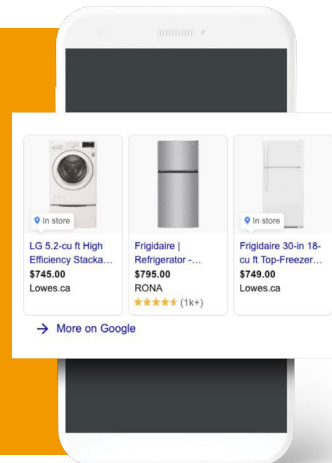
In store
LG 5.2-cu ft High Efficiency Stacka...
$745.00
Lowes.ca

Fridigaire | Refrigerator -...
$795.00
RONA
★★★★★ (1k+)

In store
Frigidaire 30-in 18-cu ft Top-Freezer...
$749.00
Lowes.ca

→ More on Google